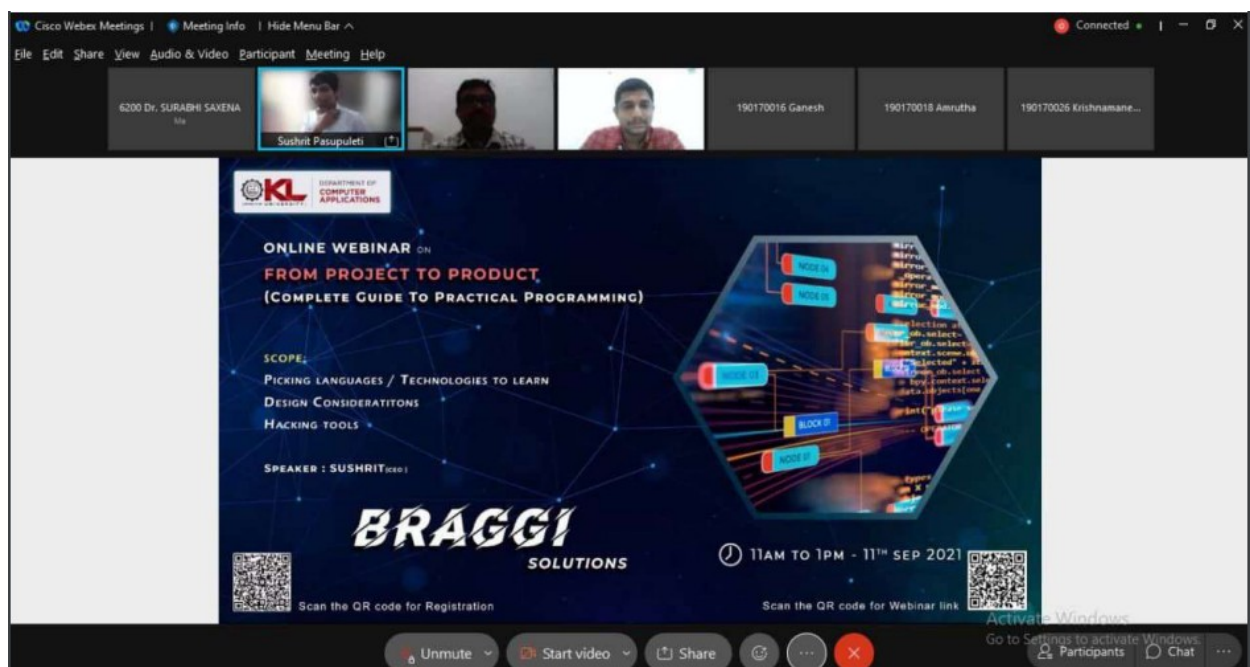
Cisco Webex Meetings | Meeting Info | Hide Menu Bar ^

Connected •

File Edit Share View Audio & Video Participant Meeting Help

6200 Dr. SURABHI SAXENA
Me

Sushrit Pasupuleti

190170016 Ganesh

190170018 Amrutha

190170026 Krishnamane...

KL
DEPARTMENT OF COMPUTER APPLICATIONS

ONLINE WEBINAR ON
FROM PROJECT TO PRODUCT
(COMPLETE GUIDE TO PRACTICAL PROGRAMMING)

SCOPE:
PICKING LANGUAGES / TECHNOLOGIES TO LEARN
DESIGN CONSIDERATITONS
HACKING TOOLS

SPEAKER : SUSHRIT(CEO)

NODE 04
NODE 05
NODE 03
BLOCK 01
NODE 07

BRAGGI
SOLUTIONS

11AM TO 1PM - 11TH SEP 2021

Scan the QR code for Registration

Scan the QR code for Webinar link

Activate Windows
Go to Settings to activate Windows.

Unmute
Start video
Share
Participants
Chat